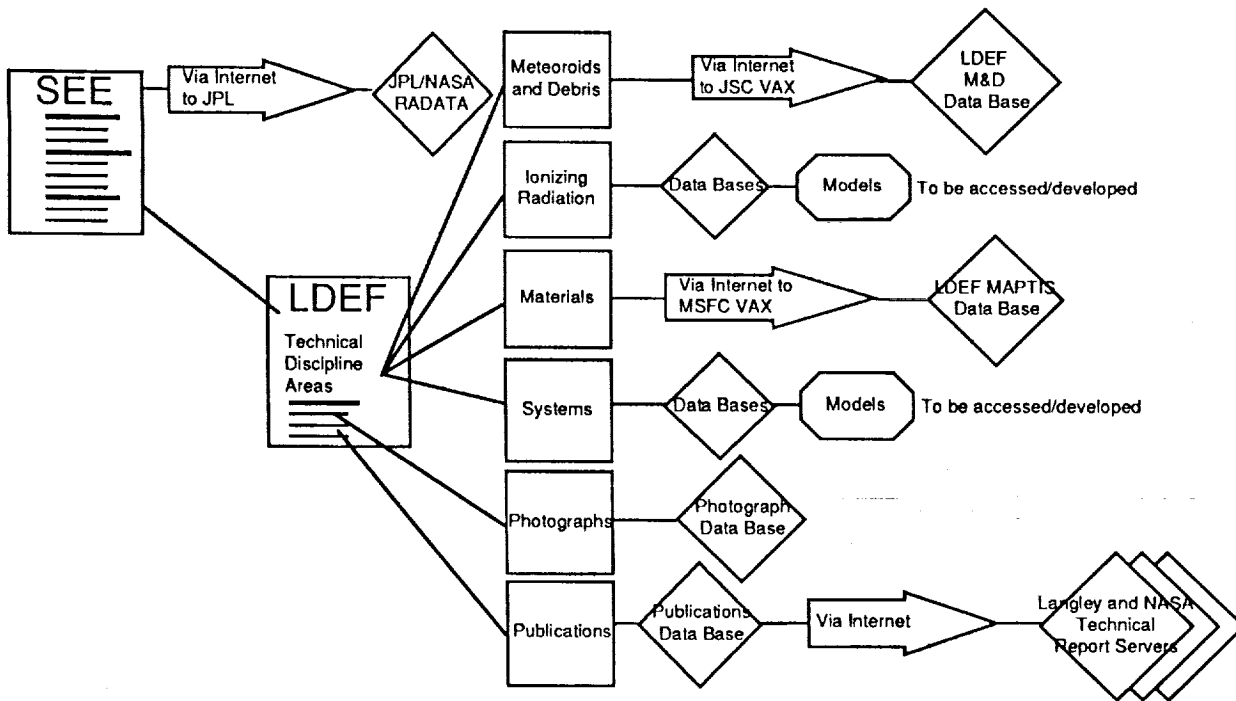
SEE

Via Internet to JPL

JPL/NASA RADATA

LDEF

Technical Discipline Areas

Meteoroids and Debris

Via Internet to JSC VAX

LDEF M&D Data Base

Ionizing Radiation

Data Bases

Models

To be accessed/developed

Materials

Via Internet to MSFC VAX

LDEF MAPTIS Data Base

Systems

Data Bases

Models

To be accessed/developed

Photographs

Photograph Data Base

Publications

Publications Data Base

Via Internet

Langley and NASA Technical Report Servers